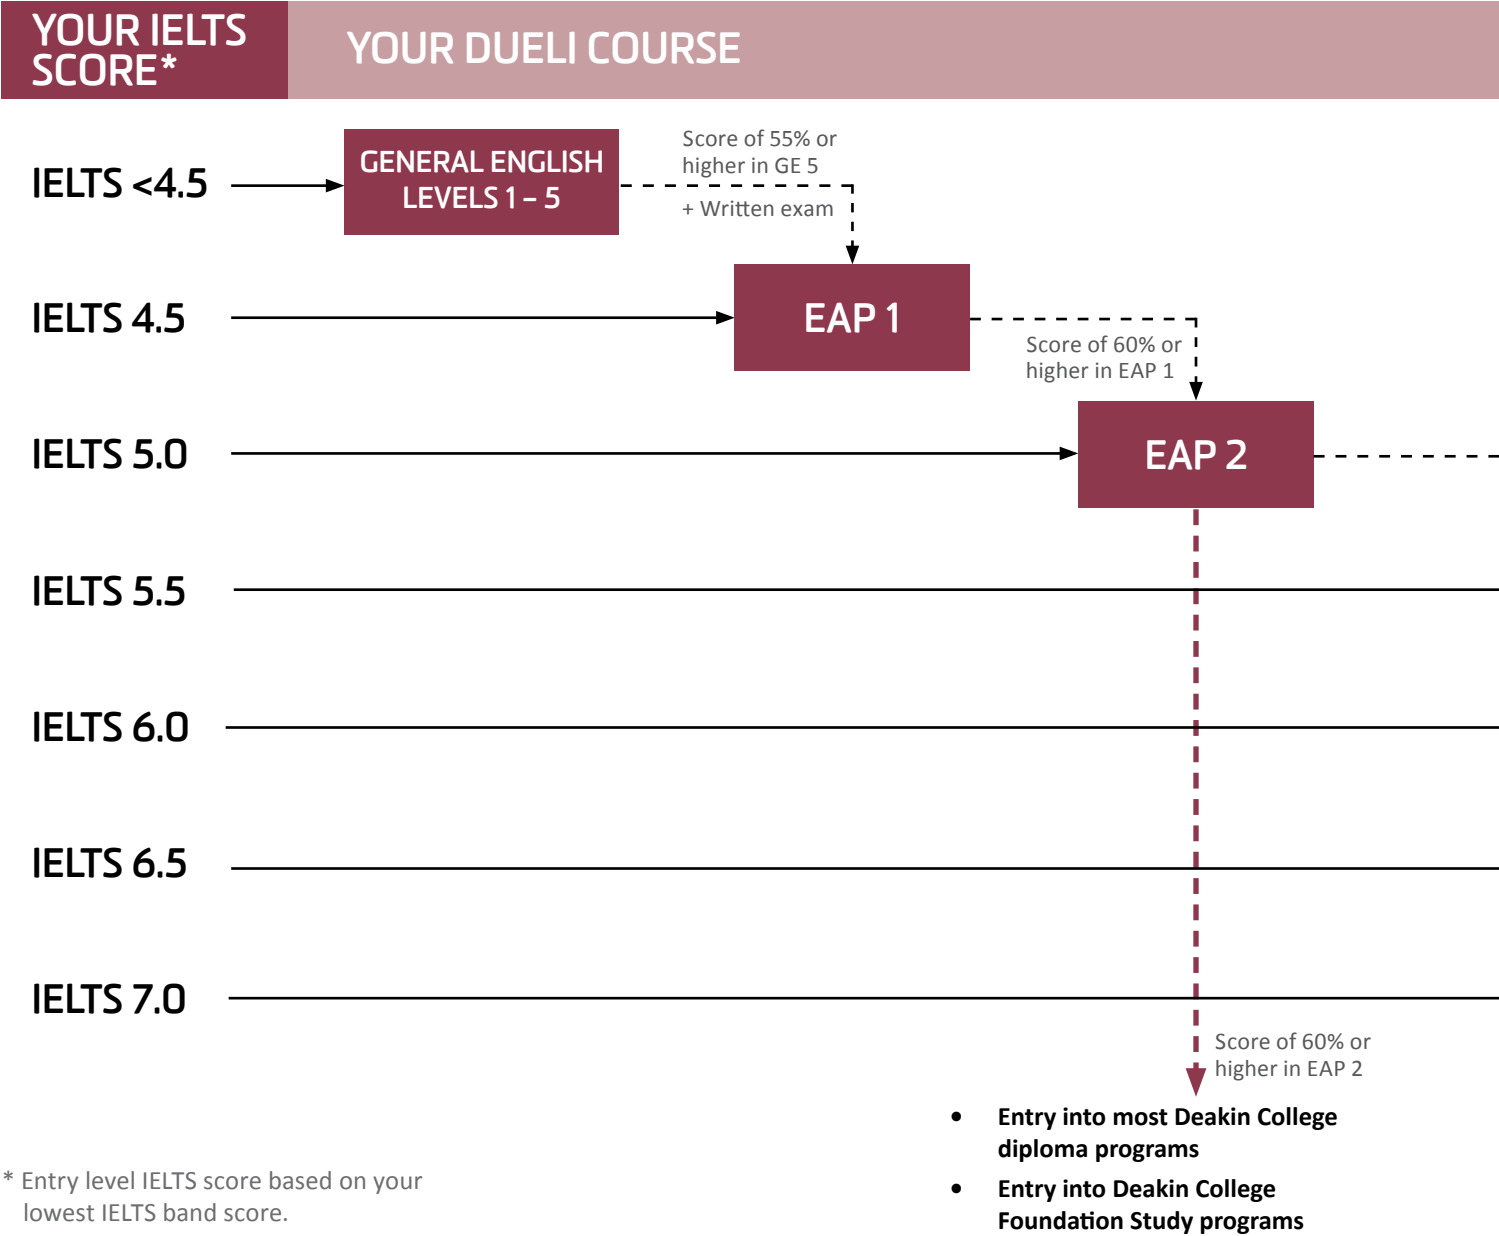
YOUR IELTS SCORE*

YOUR DUELI COURSE

IELTS <4.5

GENERAL ENGLISH LEVELS 1 – 5

Score of 55% or higher in GE 5

+ Written exam

IELTS 4.5

EAP 1

Score of 60% or higher in EAP 1

IELTS 5.0

EAP 2

IELTS 5.5

IELTS 6.0

IELTS 6.5

IELTS 7.0

Score of 60% or higher in EAP 2

- Entry into most Deakin College diploma programs
- Entry into Deakin College Foundation Study programs

* Entry level IELTS score based on your lowest IELTS band score.